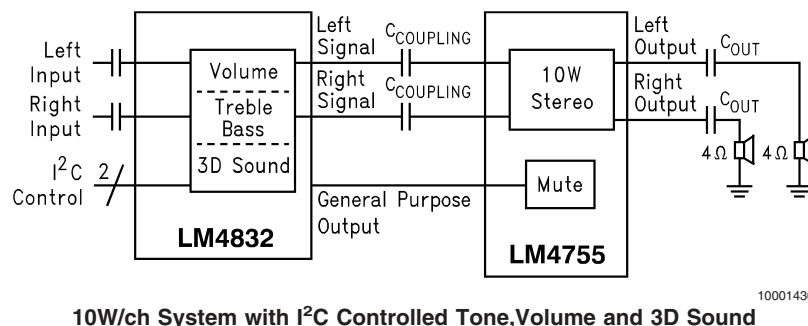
Left Input

Right Input

$I^2C$ Control

2

Volume

Treble Bass

3D Sound

LM4832

Left Signal

Right Signal

$C_{COUPLING}$

$C_{COUPLING}$

General Purpose Output

10W Stereo

Mute

LM4755

Left Output

Right Output

$C_{OUT}$

$C_{OUT}$

4Ω

4Ω

1000143

10W/ch System with $I^2C$ Controlled Tone,Volume and 3D Sound